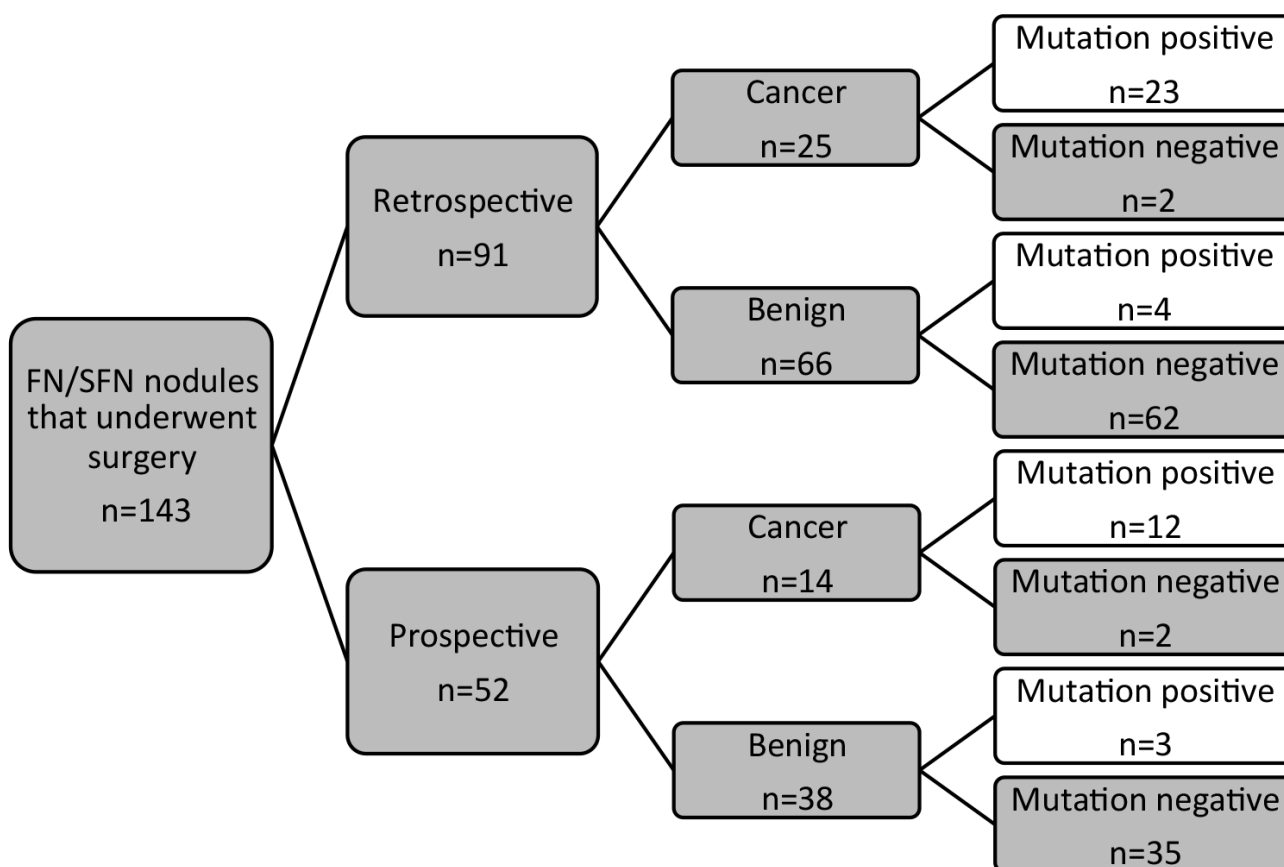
FN/SFN nodules that underwent surgery
n=143

Retrospective
n=91

Cancer
n=25

Mutation positive
n=23

Mutation negative
n=2

Benign
n=66

Mutation positive
n=4

Mutation negative
n=62

Prospective
n=52

Cancer
n=14

Mutation positive
n=12

Mutation negative
n=2

Benign
n=38

Mutation positive
n=3

Mutation negative
n=35